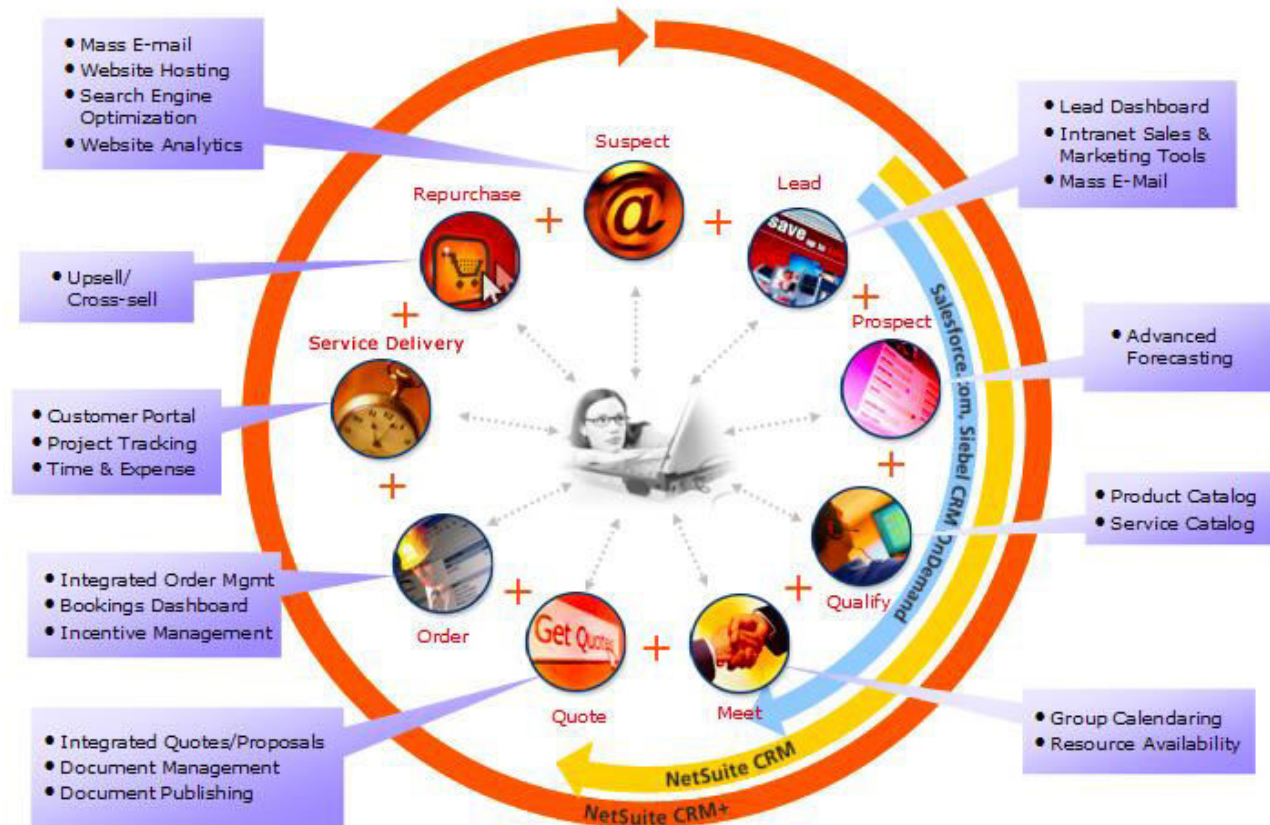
• Mass E-mail
• Website Hosting
• Search Engine Optimization
• Website Analytics

Suspect

• Lead Dashboard
• Intranet Sales & Marketing Tools
• Mass E-Mail

Repurchase

Lead

• Upsell/ Cross-sell

Prospect

Service Delivery

• Advanced Forecasting

Salesforce.com, Siebel CRM OnDemand

• Customer Portal
• Project Tracking
• Time & Expense

• Product Catalog
• Service Catalog

• Integrated Order Mgmt
• Bookings Dashboard
• Incentive Management

Order

Get Quotes

Qualify

Quote

Meet

• Group Calendaring
• Resource Availability

• Integrated Quotes/Proposals
• Document Management
• Document Publishing

NetSuite CRM

NetSuite CRM+